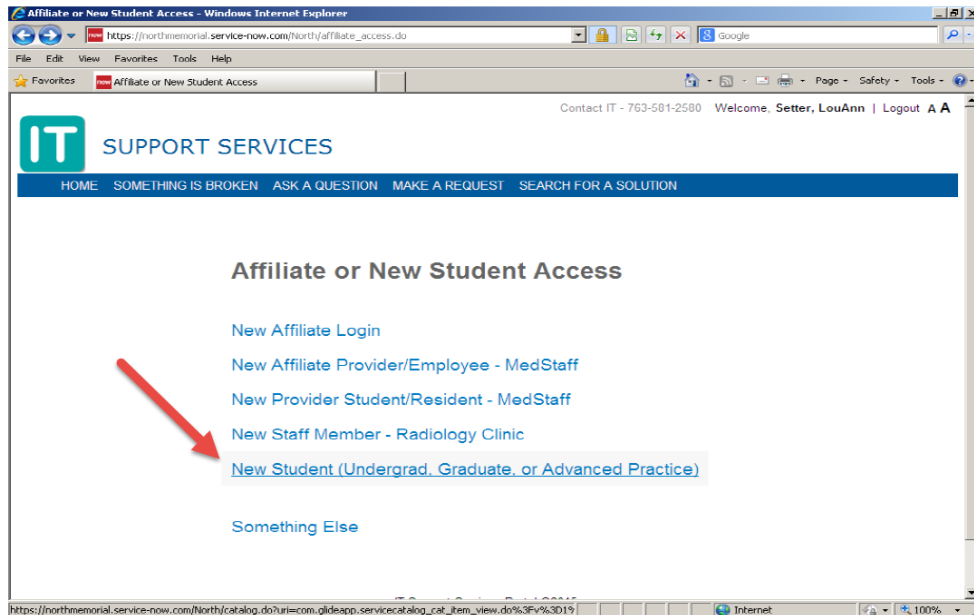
Affiliate or New Student Access - Windows Internet Explorer

https://northmemorial.service-now.com/North/affiliate_access.do

Google

File Edit View Favorites Tools Help

Favorites

Affiliate or New Student Access

Page Safety Tools

Contact IT - 763-581-2580 Welcome, Setter, LouAnn | Logout A A

IT

SUPPORT SERVICES

HOME SOMETHING IS BROKEN ASK A QUESTION MAKE A REQUEST SEARCH FOR A SOLUTION

Affiliate or New Student Access

New Affiliate Login

New Affiliate Provider/Employee - MedStaff

New Provider Student/Resident - MedStaff

New Staff Member - Radiology Clinic

New Student (Undergrad, Graduate, or Advanced Practice)

Something Else

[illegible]

https://northmemorial.service-now.com/North/catalog.do?uri=com.glideapp.servicecatalog_cat_item_view.do%3Fv%3D1%

Internet

100%